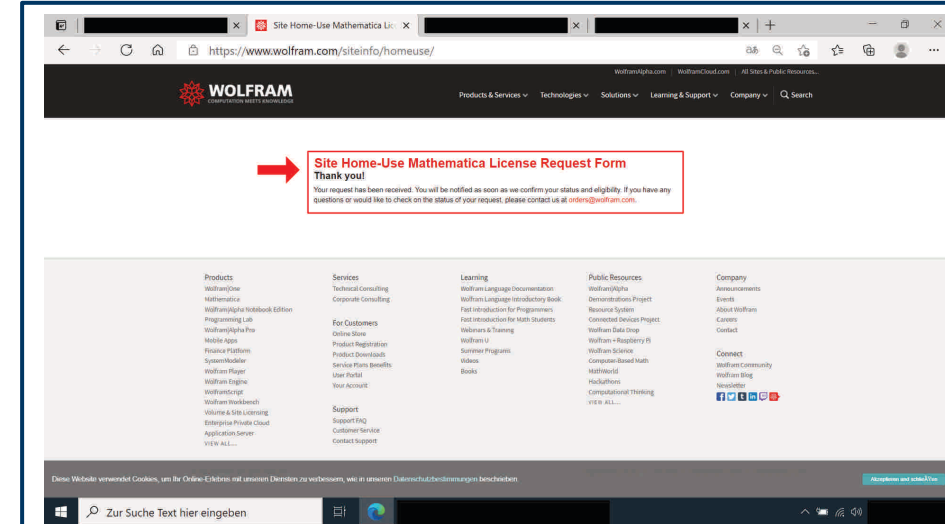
Site Home-Use Mathematica Lic ×

https://www.wolfram.com/siteinfo/homeuse/

WolframAlpha.com | WolframCloud.com | All Sites & Public Resources...

WOLFRAM
COMPUTATION MEETS KNOWLEDGE

Products & Services Technologies Solutions Learning & Support Company Search

Site Home-Use Mathematica License Request Form
Thank you!
Your request has been received. You will be notified as soon as we confirm your status and eligibility. If you have any questions or would like to check on the status of your request, please contact us at orders@wolfram.com.

Products
Wolfram|One
Mathematica
Wolfram|Alpha Notebook Edition
Programming Lab
Wolfram|Alpha Pro
Mobile Apps
Finance Platform
SystemModeler
Wolfram Player
Wolfram Engine
WolframScript
Wolfram Workbench
Volume & Site Licensing
Enterprise Private Cloud
Application Server
VIEW ALL...

Services
Technical Consulting
Corporate Consulting

For Customers
Online Store
Product Registration
Product Downloads
Service Plans Benefits
User Portal
Your Account

Support
Support FAQ
Customer Service
Contact Support

Learning
Wolfram Language Documentation
Wolfram Language Introductory Book
Fast Introduction for Programmers
Fast Introduction for Math Students
Webinars & Training
Wolfram U
Summer Programs
Videos
Books

Public Resources
Wolfram|Alpha
Demonstrations Project
Resource System
Connected Devices Project
Wolfram Data Drop
Wolfram + Raspberry Pi
Wolfram Science
Computer-Based Math
MathWorld
Hackathons
Computational Thinking
VIEW ALL...

Company
Announcements
Events
About Wolfram
Careers
Contact

Connect
Wolfram Community
Wolfram Blog
Newsletter

Diese Website verwendet Cookies, um Ihr Online-Erlebnis mit unseren Diensten zu verbessern, wie in unseren Datenschutzbestimmungen beschrieben.

Akzeptieren und schließen

Zur Suche Text hier eingeben